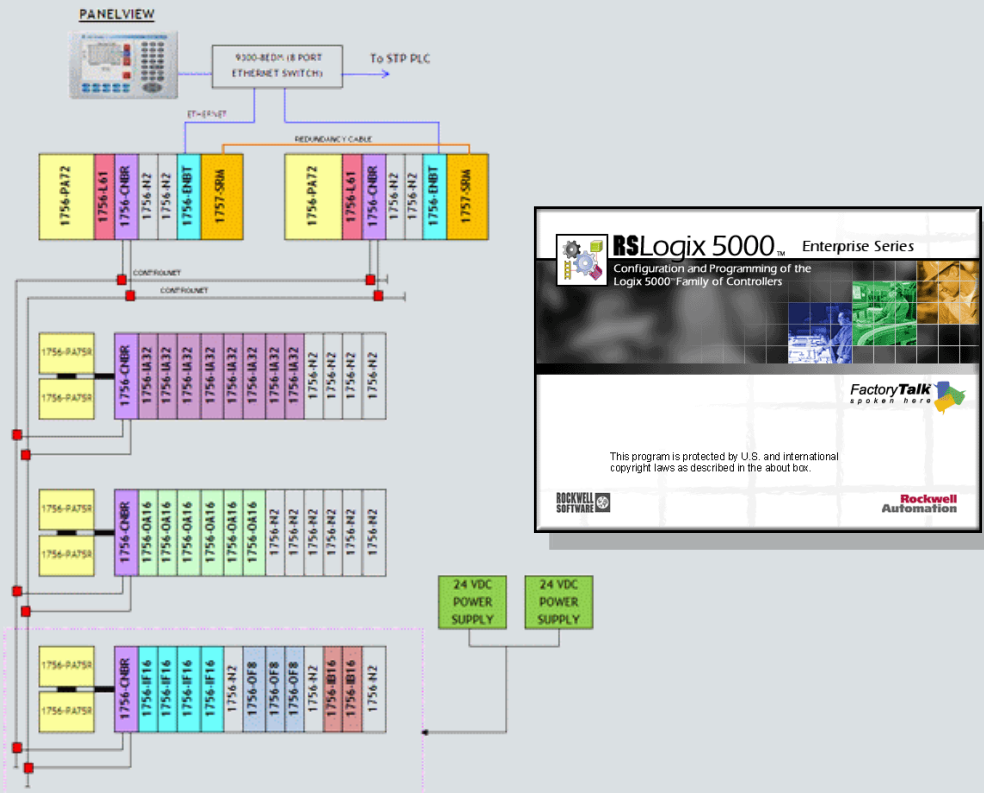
PANELVIEW

9300-8EDM (8 PORT ETHERNET SWITCH)

To STP PLC

ETHERNET

REDUNDANCY CABLE

1756-PA72
1756-L61
1756-CNBR
1756-N2
1756-N2
1756-ENBT
1757-SRM

1756-PA72
1756-L61
1756-CNBR
1756-N2
1756-N2
1756-ENBT
1757-SRM

CONTROLNET

CONTROLNET

1756-PA75R
1756-PA75R
1756-CNBR
1756-IA32
1756-IA32
1756-IA32
1756-IA32
1756-IA32
1756-IA32
1756-IA32
1756-IA32
1756-N2
1756-N2
1756-N2
1756-N2

1756-PA75R
1756-PA75R
1756-CNBR
1756-OA16
1756-OA16
1756-OA16
1756-OA16
1756-OA16
1756-OA16
1756-N2
1756-N2
1756-N2
1756-N2
1756-N2
1756-N2

24 VDC POWER SUPPLY

24 VDC POWER SUPPLY

1756-PA75R
1756-PA75R
1756-CNBR
1756-IF16
1756-IF16
1756-IF16
1756-IF16
1756-N2
1756-OF8
1756-OF8
1756-OF8
1756-N2
1756-IB16
1756-IB16
1756-N2

RSLogix 5000™ Enterprise Series

Configuration and Programming of the Logix 5000™ Family of Controllers

FactoryTalk
spoken here

This program is protected by U.S. and international copyright laws as described in the about box.

ROCKWELL SOFTWARE

Rockwell Automation